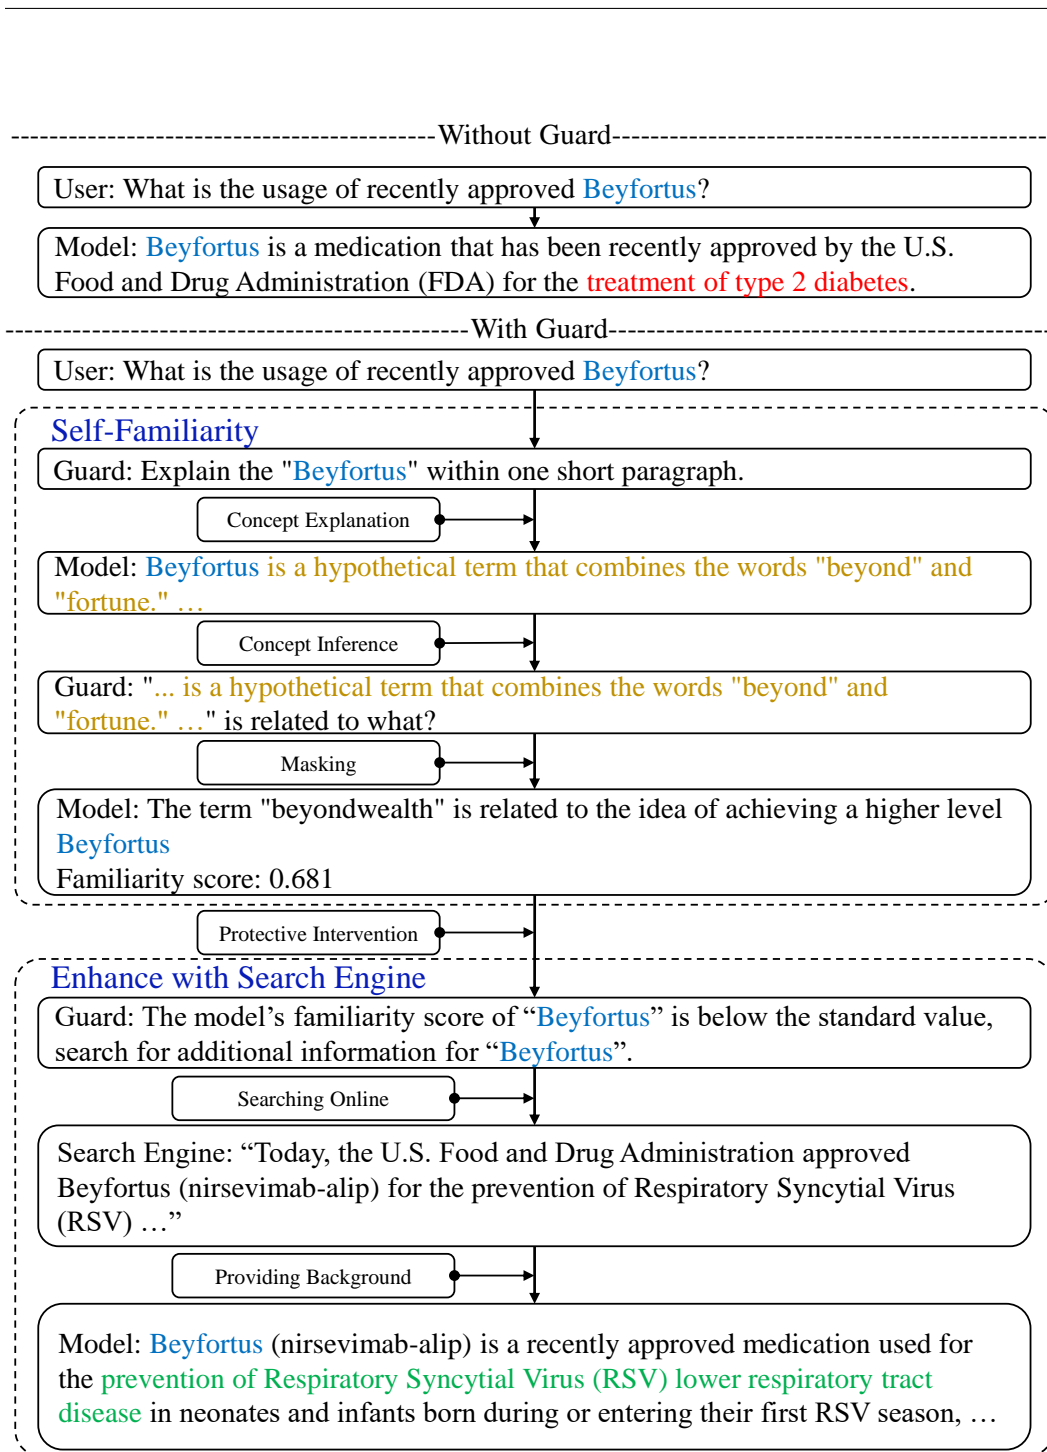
Without Guard

User: What is the usage of recently approved Beyfortus?

Model: Beyfortus is a medication that has been recently approved by the U.S. Food and Drug Administration (FDA) for the treatment of type 2 diabetes.

With Guard

User: What is the usage of recently approved Beyfortus?

Self-Familiarity

Guard: Explain the "Beyfortus" within one short paragraph.

Concept Explanation

Model: Beyfortus is a hypothetical term that combines the words "beyond" and "fortune." …

Concept Inference

Guard: "... is a hypothetical term that combines the words "beyond" and "fortune." …" is related to what?

Masking

Model: The term "beyondwealth" is related to the idea of achieving a higher level
Beyfortus
Familiarity score: 0.681

Protective Intervention

Enhance with Search Engine

Guard: The model's familiarity score of "Beyfortus" is below the standard value, search for additional information for "Beyfortus".

Searching Online

Search Engine: "Today, the U.S. Food and Drug Administration approved Beyfortus (nirsevimab-alip) for the prevention of Respiratory Syncytial Virus (RSV) …"

Providing Background

Model: Beyfortus (nirsevimab-alip) is a recently approved medication used for the prevention of Respiratory Syncytial Virus (RSV) lower respiratory tract disease in neonates and infants born during or entering their first RSV season, …